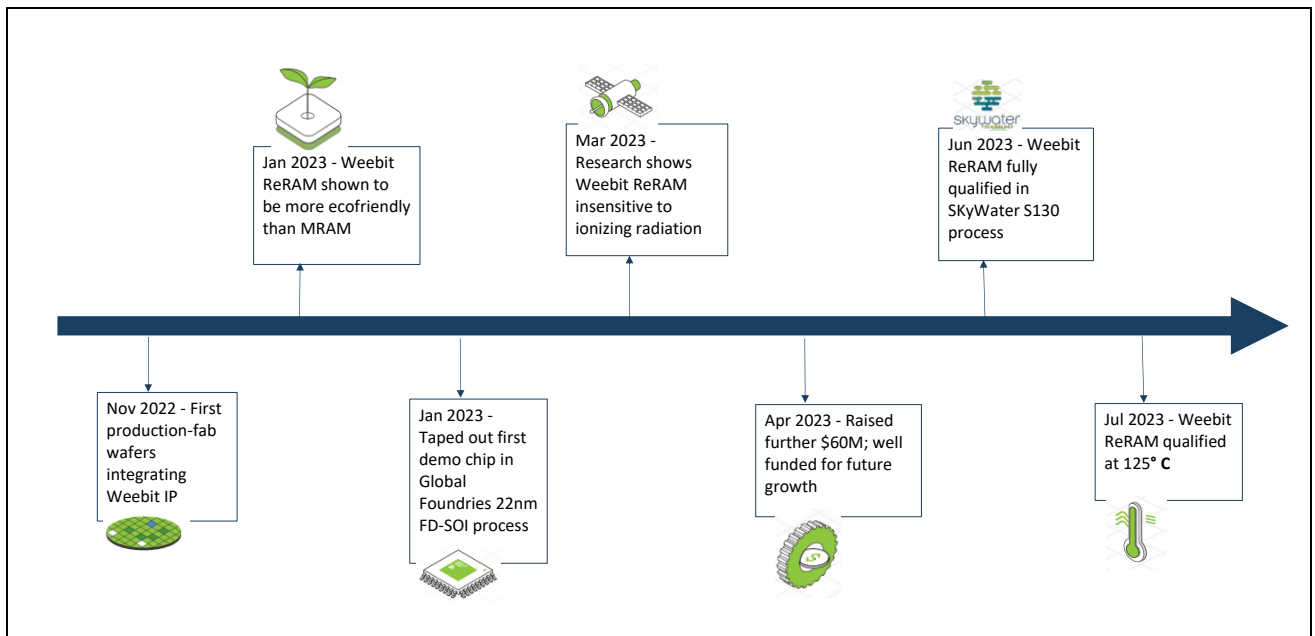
Jan 2023 - Weebit ReRAM shown to be more ecofriendly than MRAM

Mar 2023 - Research shows Weebit ReRAM insensitive to ionizing radiation

SKYWATER

Jun 2023 - Weebit ReRAM fully qualified in SKyWater S130 process

Nov 2022 - First production-fab wafers integrating Weebit IP

Jan 2023 - Taped out first demo chip in Global Foundries 22nm FD-SOI process

Apr 2023 - Raised further $60M; well funded for future growth

Jul 2023 - Weebit ReRAM qualified at 125° C